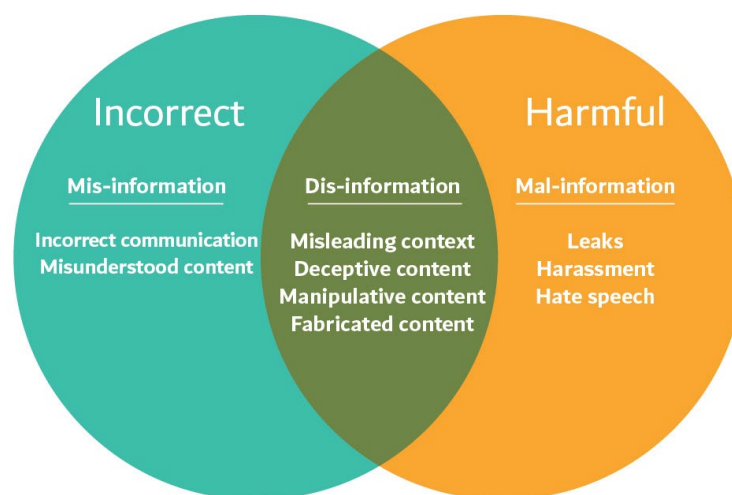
Incorrect

Harmful

Mis-information

Incorrect communication
Misunderstood content

Dis-information

Misleading context
Deceptive content
Manipulative content
Fabricated content

Mal-information

Leaks
Harassment
Hate speech